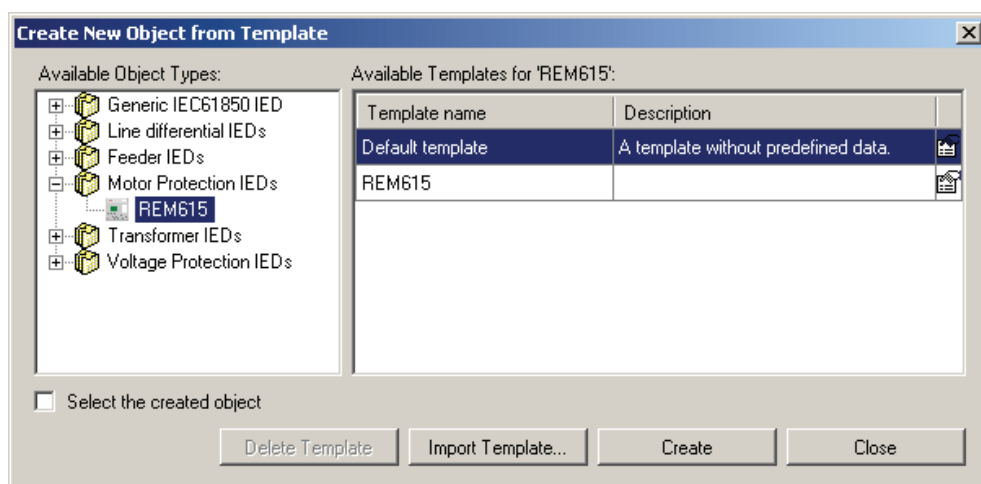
Create New Object from Template

Available Object Types:

Generic IEC61850 IED
Line differential IEDs
Feeder IEDs
Motor Protection IEDs
REM615
Transformer IEDs
Voltage Protection IEDs

Available Templates for 'REM615':

| Template name | Description |
|---|---|
| Default template | A template without predefined data. |
| REM615 | |

Select the created object

Delete Template
Import Template...
Create
Close